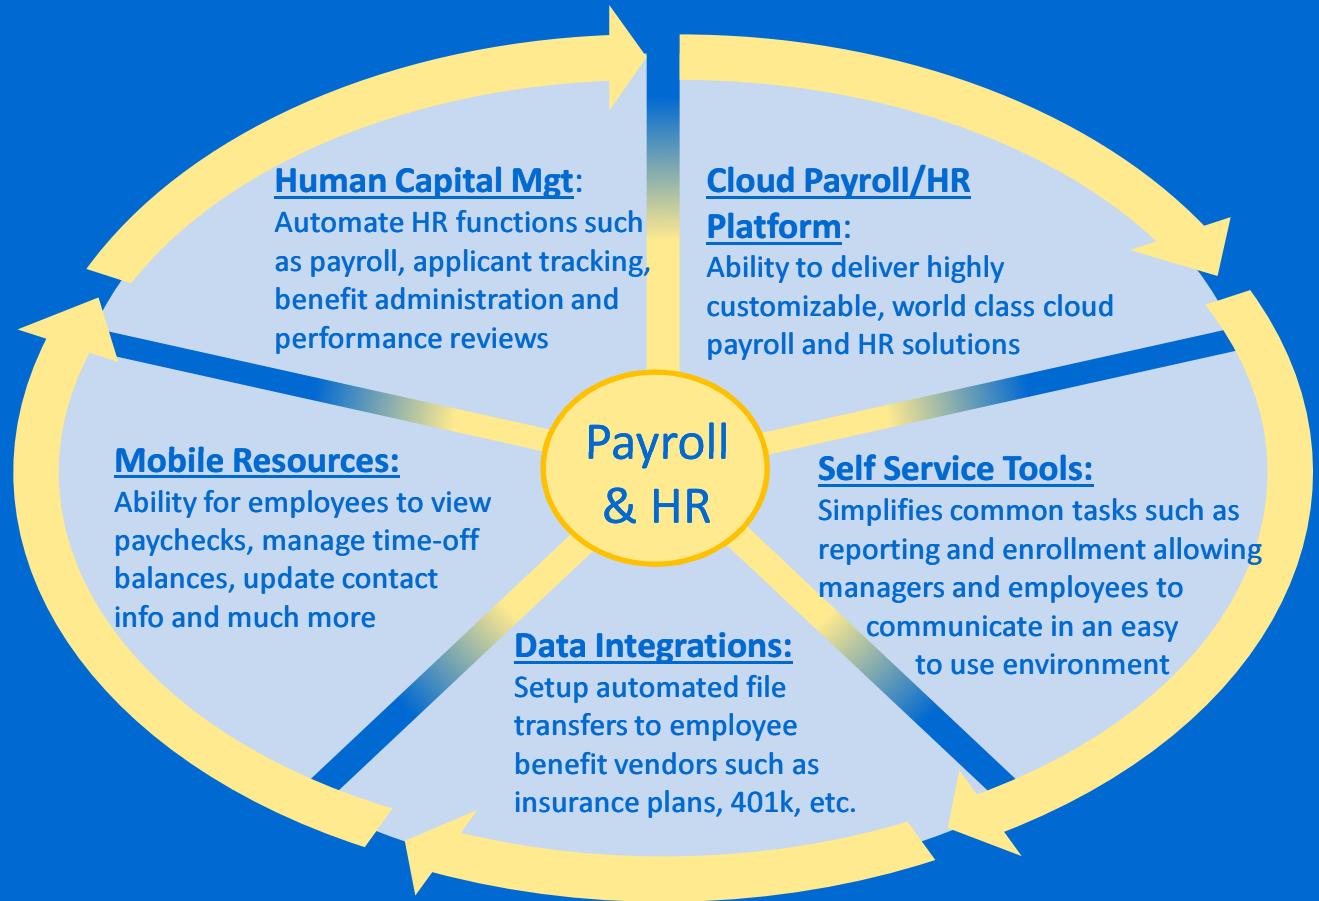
Human Capital Mgt:
Automate HR functions such as payroll, applicant tracking, benefit administration and performance reviews

Cloud Payroll/HR Platform:
Ability to deliver highly customizable, world class cloud payroll and HR solutions

Payroll & HR

Mobile Resources:
Ability for employees to view paychecks, manage time-off balances, update contact info and much more

Self Service Tools:
Simplifies common tasks such as reporting and enrollment allowing managers and employees to communicate in an easy to use environment

Data Integrations:
Setup automated file transfers to employee benefit vendors such as insurance plans, 401k, etc.